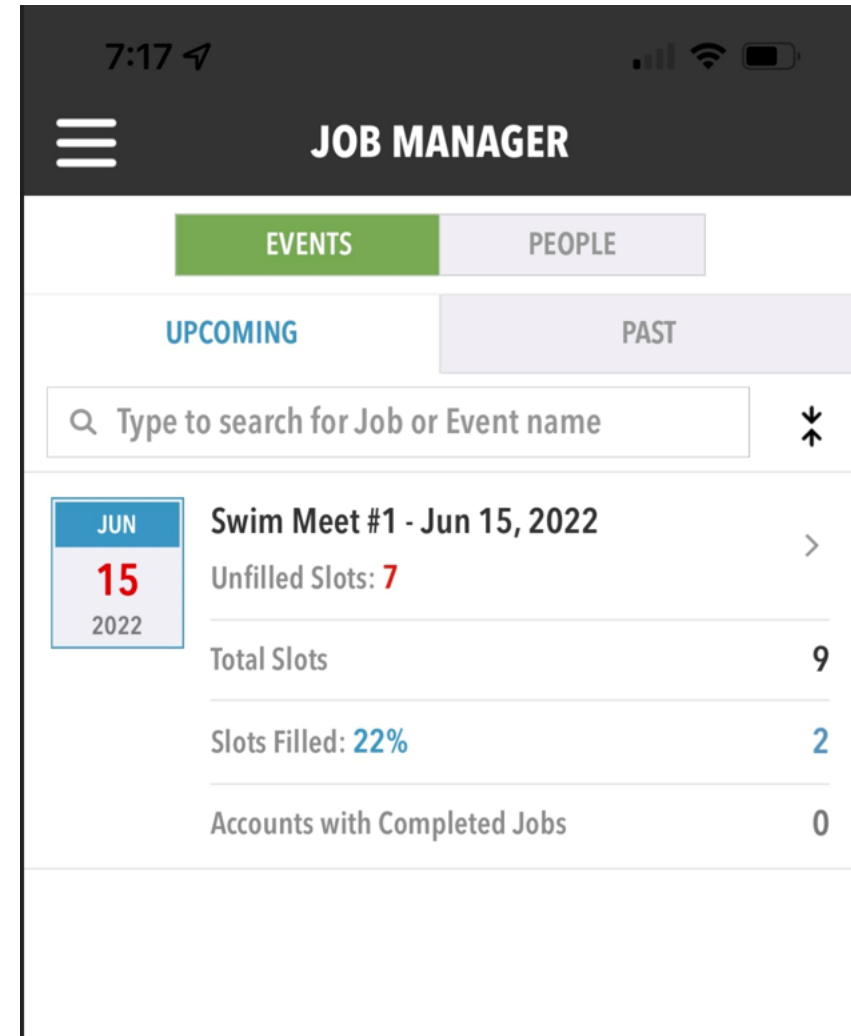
7:17

JOB MANAGER

EVENTS
PEOPLE

UPCOMING
PAST

Type to search for Job or Event name

JUN
15
2022

Swim Meet #1 - Jun 15, 2022
Unfilled Slots: 7

| | |
|---|---|
| Total Slots | 9 |
| Slots Filled: 22% | 2 |
| Accounts with Completed Jobs | 0 |